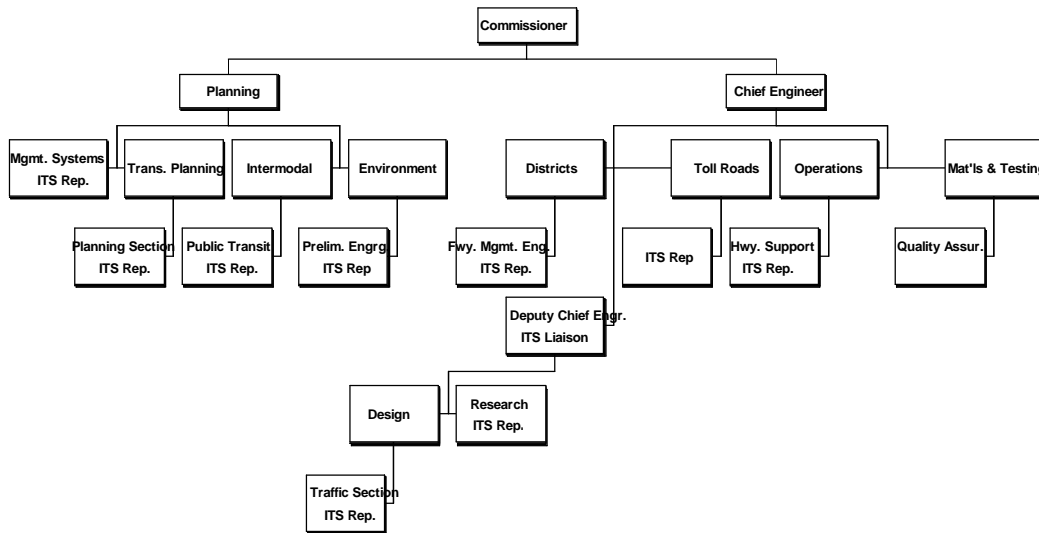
Commissioner

Planning

Chief Engineer

Mgmt. Systems
ITS Rep.

Trans. Planning

Intermodal

Environment

Districts

Toll Roads

Operations

Mat'ls & Testing

Planning Section
ITS Rep.

Public Transit
ITS Rep.

Prelim. Engrg
ITS Rep

Fwy. Mgmt. Eng.
ITS Rep.

ITS Rep

Hwy. Support
ITS Rep.

Quality Assur.

Deputy Chief Engr.
ITS Liaison

Design

Research
ITS Rep.

Traffic Section
ITS Rep.